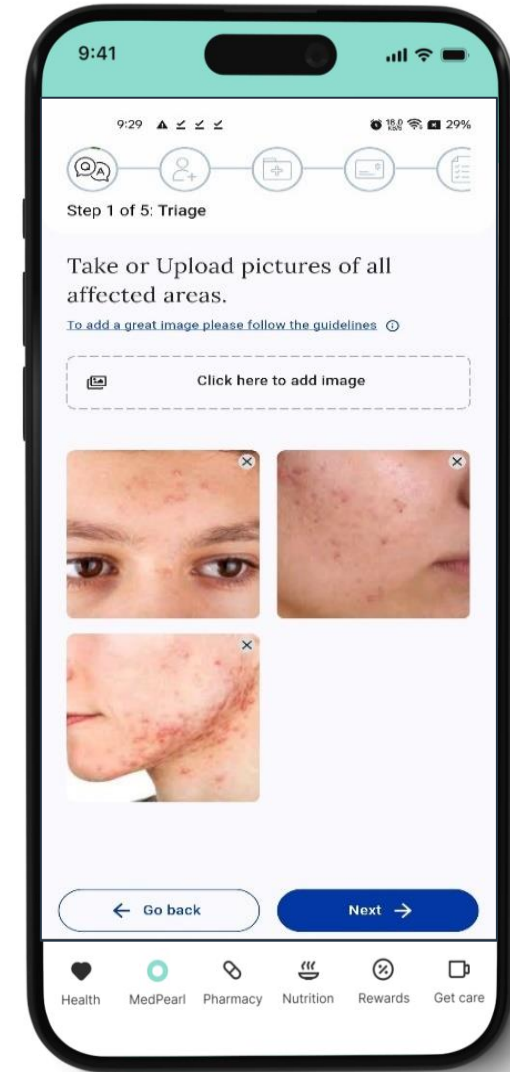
9:41

9:29

29%

Step 1 of 5: Triage

Take or Upload pictures of all affected areas.

To add a great image please follow the guidelines ⓘ

Click here to add image

← Go back

Next →

Health MedPearl Pharmacy Nutrition Rewards Get care